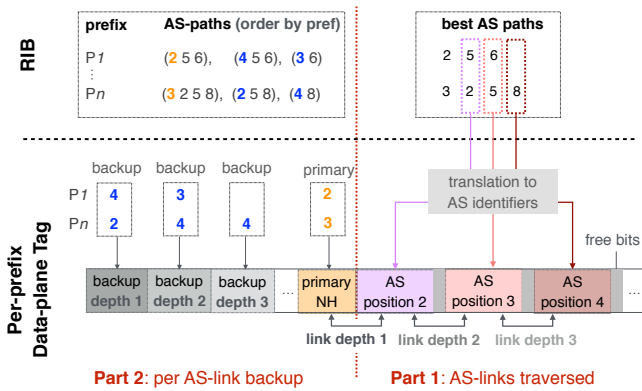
RIB

| prefix | AS-paths (order by pref) |
|---|---|
| P1 | (2 5 6), (4 5 6), (3 6) |
| ⋮ | |
| Pn | (3 2 5 8), (2 5 8), (4 8) |

best AS paths

2 5 6
3 2 5 8

Per-prefix Data-plane Tag

backup backup backup primary

P1 4 3 2
Pn 2 4 4 3

translation to AS identifiers

free bits

backup depth 1 | backup depth 2 | backup depth 3 | … | primary NH | AS position 2 | AS position 3 | AS position 4 | …

link depth 1 link depth 2 link depth 3

Part 2: per AS-link backup

Part 1: AS-links traversed